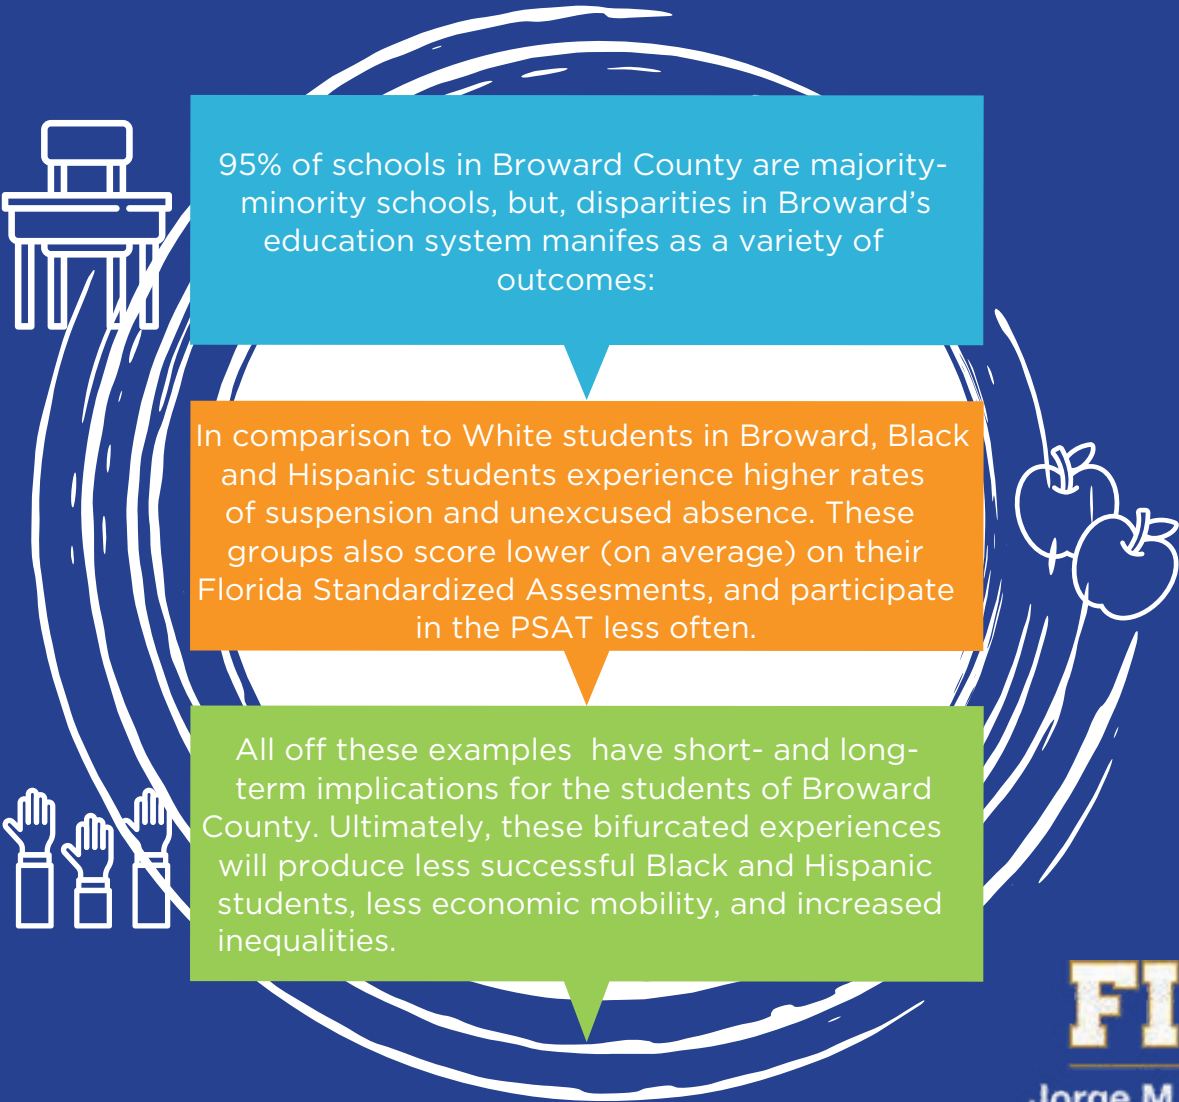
95% of schools in Broward County are majority-minority schools, but, disparities in Broward's education system manifes as a variety of outcomes:

In comparison to White students in Broward, Black and Hispanic students experience higher rates of suspension and unexcused absence. These groups also score lower (on average) on their Florida Standardized Assesments, and participate in the PSAT less often.

All off these examples have short- and long-term implications for the students of Broward County. Ultimately, these bifurcated experiences will produce less successful Black and Hispanic students, less economic mobility, and increased inequalities.

FI

Jorge M